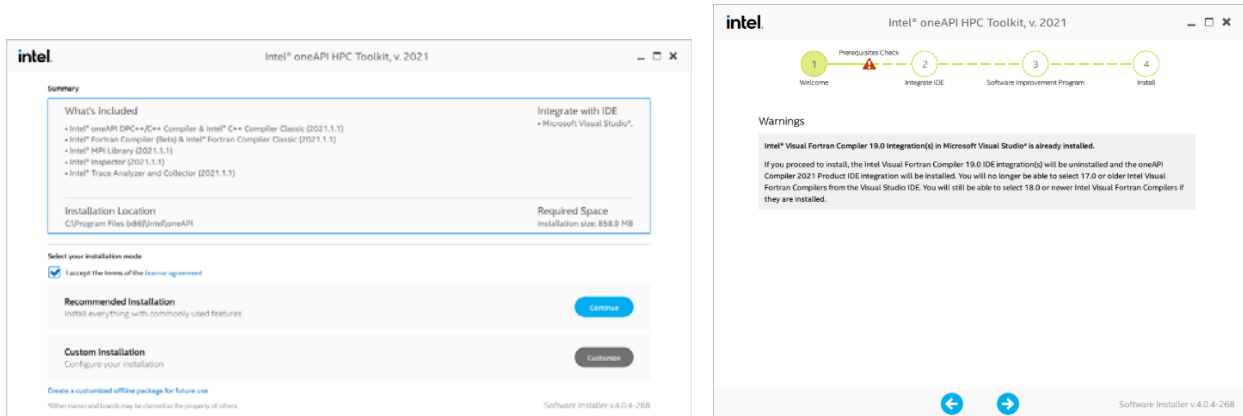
intel.

Intel® oneAPI HPC Toolkit, v. 2021

Summary

What's Included

• Intel® oneAPI DPC++/C++ Compiler & Intel® C++ Compiler Classic (2021.1.1)
• Intel® Fortran Compiler (Beta) & Intel® Fortran Compiler Classic (2021.1.1)
• Intel® MPI Library (2021.1.1)
• Intel® Inspector (2021.1.1)
• Intel® Trace Analyzer and Collector (2021.1.1)

Integrate with IDE

• Microsoft Visual Studio*.

Installation Location

C:\Program Files (x86)\Intel\oneAPI

Required Space

Installation size: 858.9 MB

Select your installation mode

I accept the terms of the license agreement

Recommended Installation

Install everything with commonly used features

Continue

Custom Installation

Configure your installation

Customize

Create a customized offline package for future use

*Other names and brands may be claimed as the property of others.

Software Installer v.4.0.4-268

intel.

Intel® oneAPI HPC Toolkit, v. 2021

Prerequisites Check

1 Welcome

2 Integrate IDE

3 Software Improvement Program

4 Install

Warnings

Intel® Visual Fortran Compiler 19.0 Integration(s) in Microsoft Visual Studio* is already installed.

If you proceed to install, the Intel Visual Fortran Compiler 19.0 IDE integration(s) will be uninstalled and the oneAPI Compiler 2021 Product IDE integration will be installed. You will no longer be able to select 17.0 or older Intel Visual Fortran Compilers from the Visual Studio IDE. You will still be able to select 18.0 or newer Intel Visual Fortran Compilers if they are installed.

Software Installer v.4.0.4-268